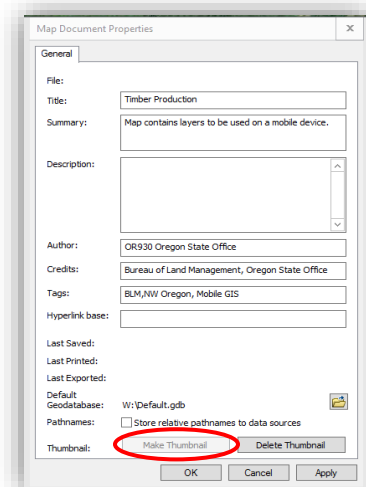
Map Document Properties

×

General

File:

Title: Timber Production

Summary: Map contains layers to be used on a mobile device.

Description:

Author: OR930 Oregon State Office

Credits: Bureau of Land Management, Oregon State Office

Tags: BLM,NW Oregon, Mobile GIS

Hyperlink base:

Last Saved:

Last Printed:

Last Exported:

Default Geodatabase: W:\Default.gdb

Pathnames: Store relative pathnames to data sources

Thumbnail: Make Thumbnail Delete Thumbnail

OK Cancel Apply